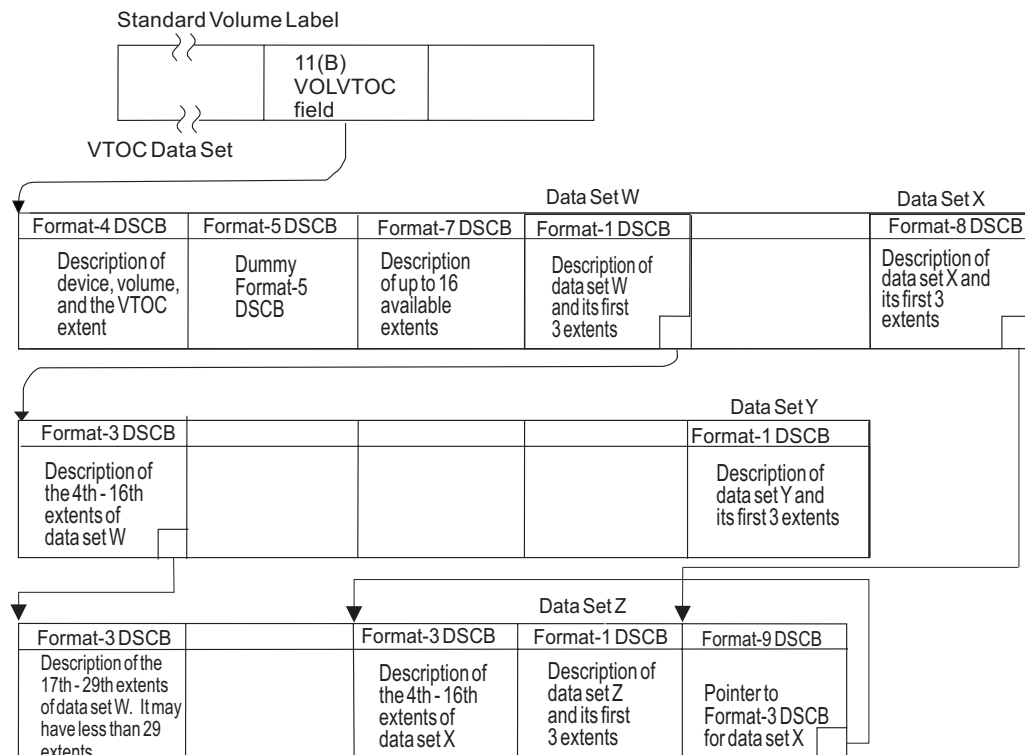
Standard Volume Label

11(B) VOLVTOC field

VTOC Data Set

Data Set W

Data Set X

| Format-4 DSCB | Format-5 DSCB | Format-7 DSCB | Format-1 DSCB | | Format-8 DSCB |
|---|---|---|---|---|---|
| Description of device, volume, and the VTOC extent | Dummy Format-5 DSCB | Description of up to 16 available extents | Description of data set W and its first 3 extents | | Description of data set X and its first 3 extents |

Data Set Y

| Format-3 DSCB | | | | Format-1 DSCB |
|---|---|---|---|---|
| Description of the 4th - 16th extents of data set W | | | | Description of data set Y and its first 3 extents |

Data Set Z

| Format-3 DSCB | | Format-3 DSCB | Format-1 DSCB | Format-9 DSCB |
|---|---|---|---|---|
| Description of the 17th - 29th extents of data set W. It may have less than 29 extents | | Description of the 4th - 16th extents of data set X | Description of data set Z and its first 3 extents | Pointer to Format-3 DSCB for data set X |